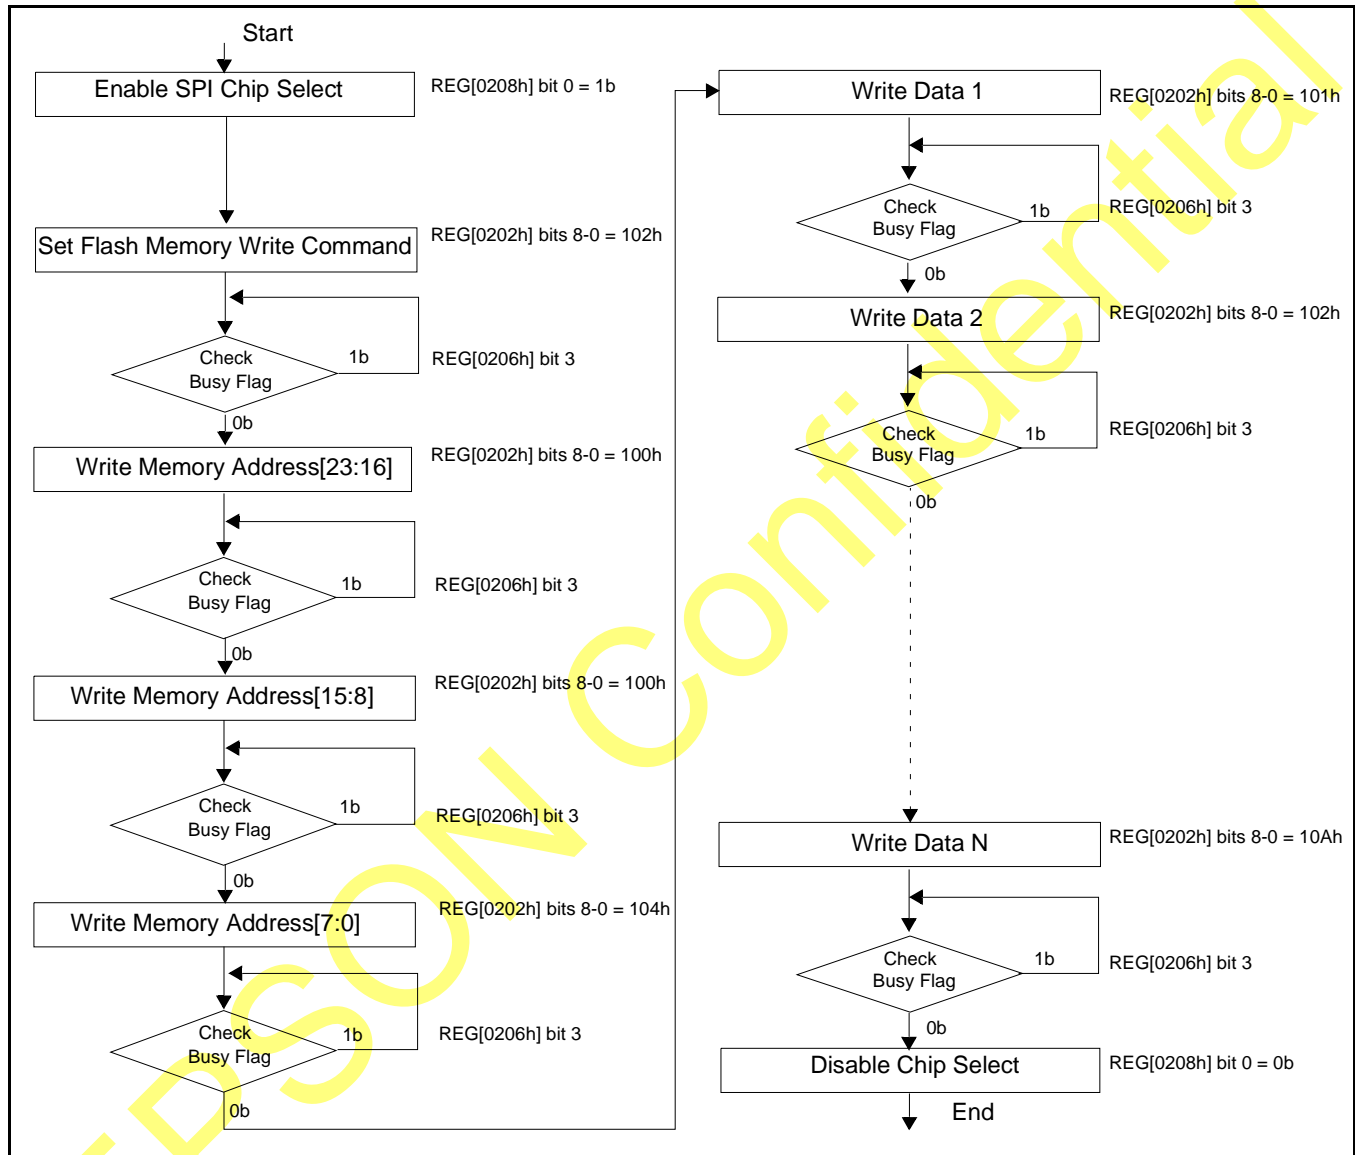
Start

Enable SPI Chip Select

REG[0208h] bit 0 = 1b

Set Flash Memory Write Command

REG[0202h] bits 8-0 = 102h

Check Busy Flag

1b

REG[0206h] bit 3

0b

Write Memory Address[23:16]

REG[0202h] bits 8-0 = 100h

Check Busy Flag

1b

REG[0206h] bit 3

0b

Write Memory Address[15:8]

REG[0202h] bits 8-0 = 100h

Check Busy Flag

1b

REG[0206h] bit 3

0b

Write Memory Address[7:0]

REG[0202h] bits 8-0 = 104h

Check Busy Flag

1b

REG[0206h] bit 3

0b

Write Data 1

REG[0202h] bits 8-0 = 101h

Check Busy Flag

1b

REG[0206h] bit 3

0b

Write Data 2

REG[0202h] bits 8-0 = 102h

Check Busy Flag

1b

REG[0206h] bit 3

0b

Write Data N

REG[0202h] bits 8-0 = 10Ah

Check Busy Flag

1b

REG[0206h] bit 3

0b

Disable Chip Select

REG[0208h] bit 0 = 0b

End

EPSON Confidential